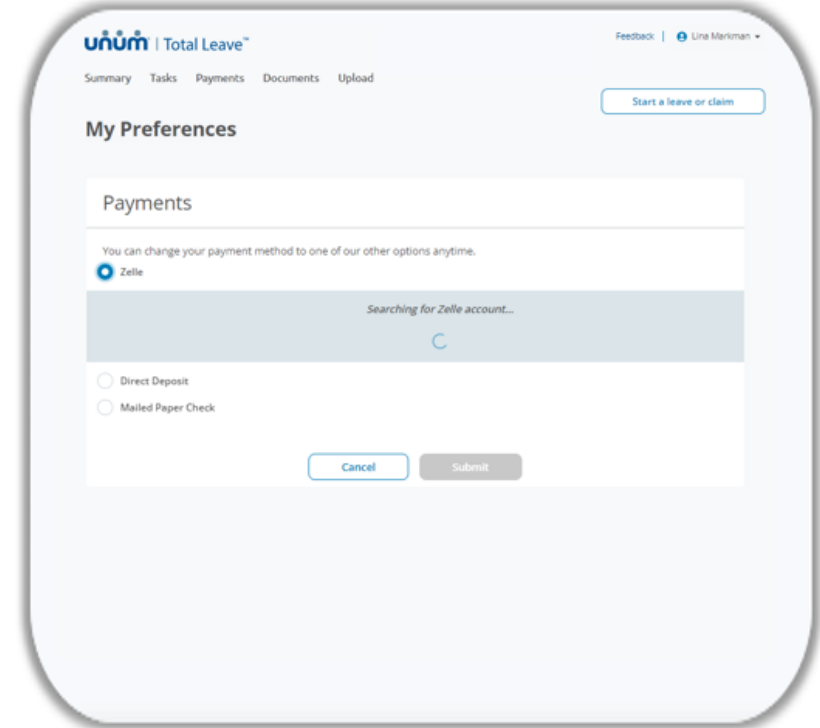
unum | Total Leave™

Feedback | Lina Markman

Summary Tasks Payments Documents Upload

Start a leave or claim

My Preferences

Payments

You can change your payment method to one of our other options anytime.

Zelle

Searching for Zelle account...

Direct Deposit

Mailed Paper Check

Cancel

Submit